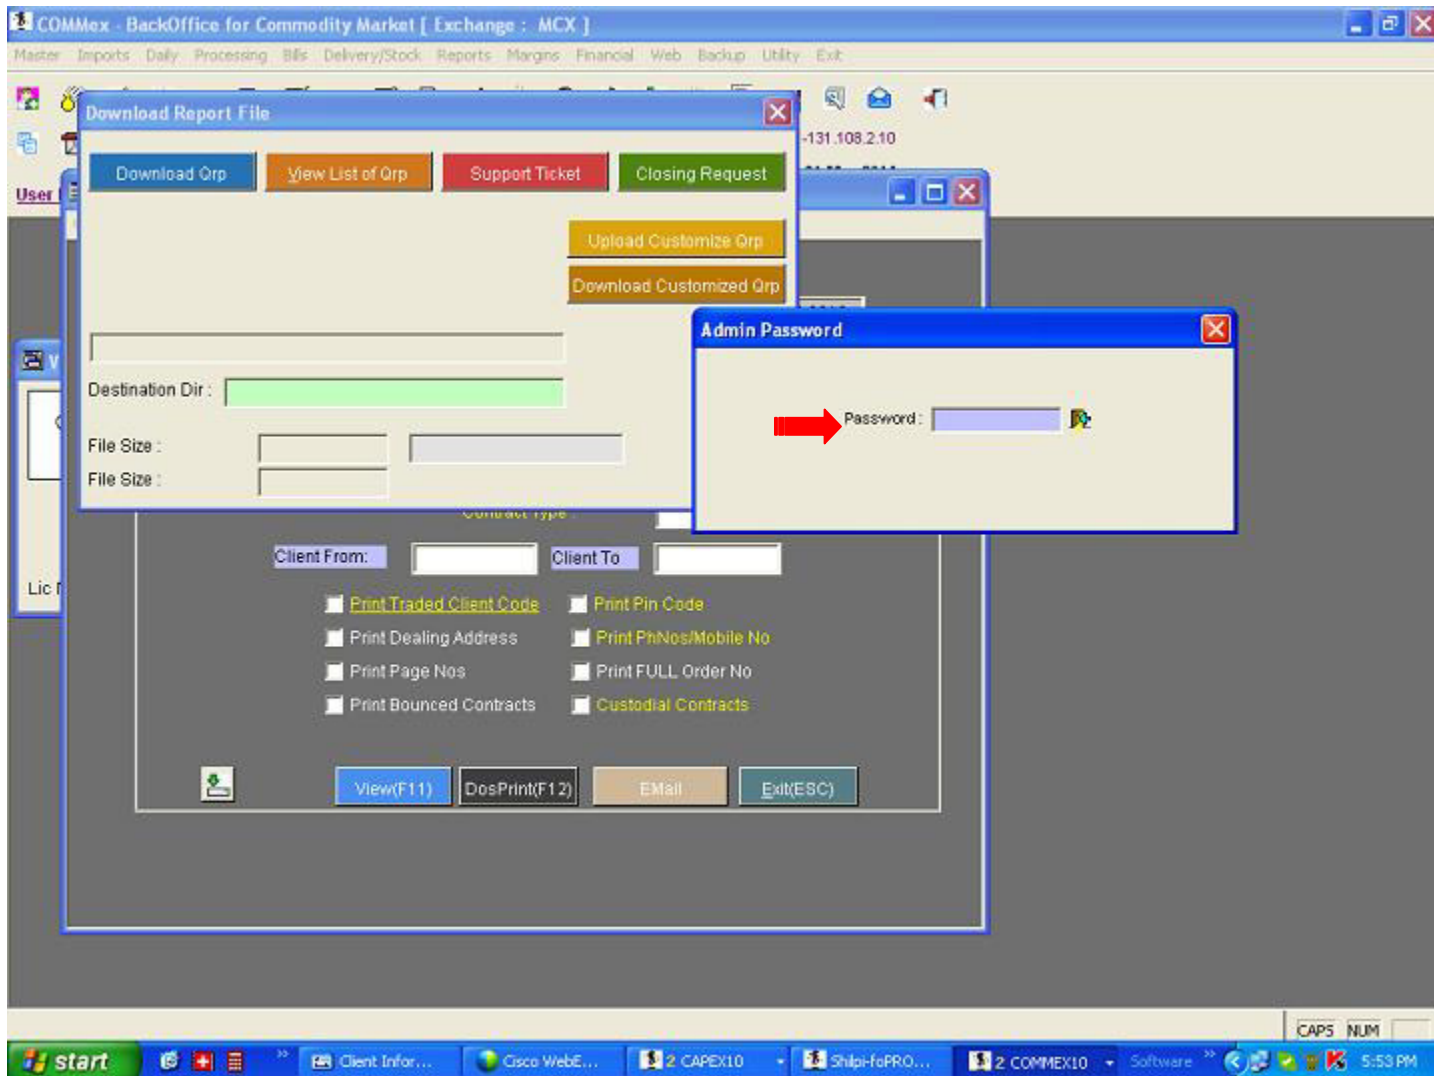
COMMex - BackOffice for Commodity Market [ Exchange : MCX ]

Master Imports Daily Processing Bills Delivery/Stock Reports Margins Financial Web Backup Utility Exit

-131.108.2.10

User

Download Report File

Download Qrp View List of Qrp Support Ticket Closing Request

Upload Customize Qrp

Download Customized Qrp

Destination Dir :

File Size :

File Size :

Admin Password

Password :

Lic

Contract Type

Client From: Client To

Print Traded Client Code

Print Pin Code

Print Dealing Address

Print PhNos/Mobile No

Print Page Nos

Print FULL Order No

Print Bounced Contracts

Custodial Contracts

View(F11) DosPrint(F12) EMail Exit(ESC)

CAPS NUM

start Client Infor... Cisco WebE... 2 CAPEX10 Shilpi-foPRO... 2 COMMEX10 Software 5:53 PM